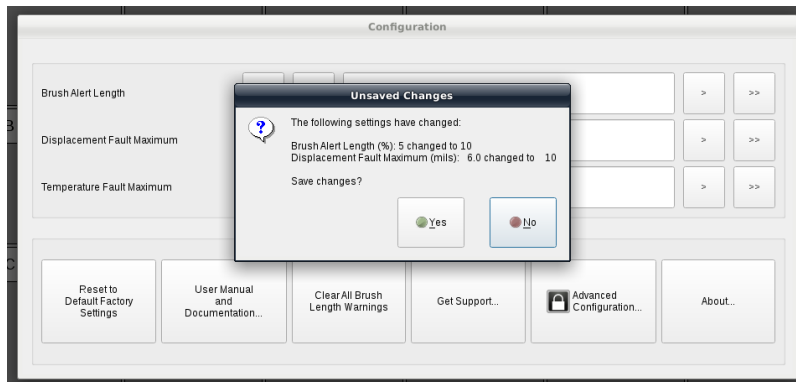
Configuration

Brush Alert Length

Displacement Fault Maximum

Temperature Fault Maximum

> >>

> >>

> >>

Unsaved Changes

The following settings have changed:

Brush Alert Length (%): 5 changed to 10
Displacement Fault Maximum (mils): 6.0 changed to 10

Save changes?

Yes

No

Reset to Default Factory Settings

User Manual and Documentation...

Clear All Brush Length Warnings

Get Support...

Advanced Configuration...

About...